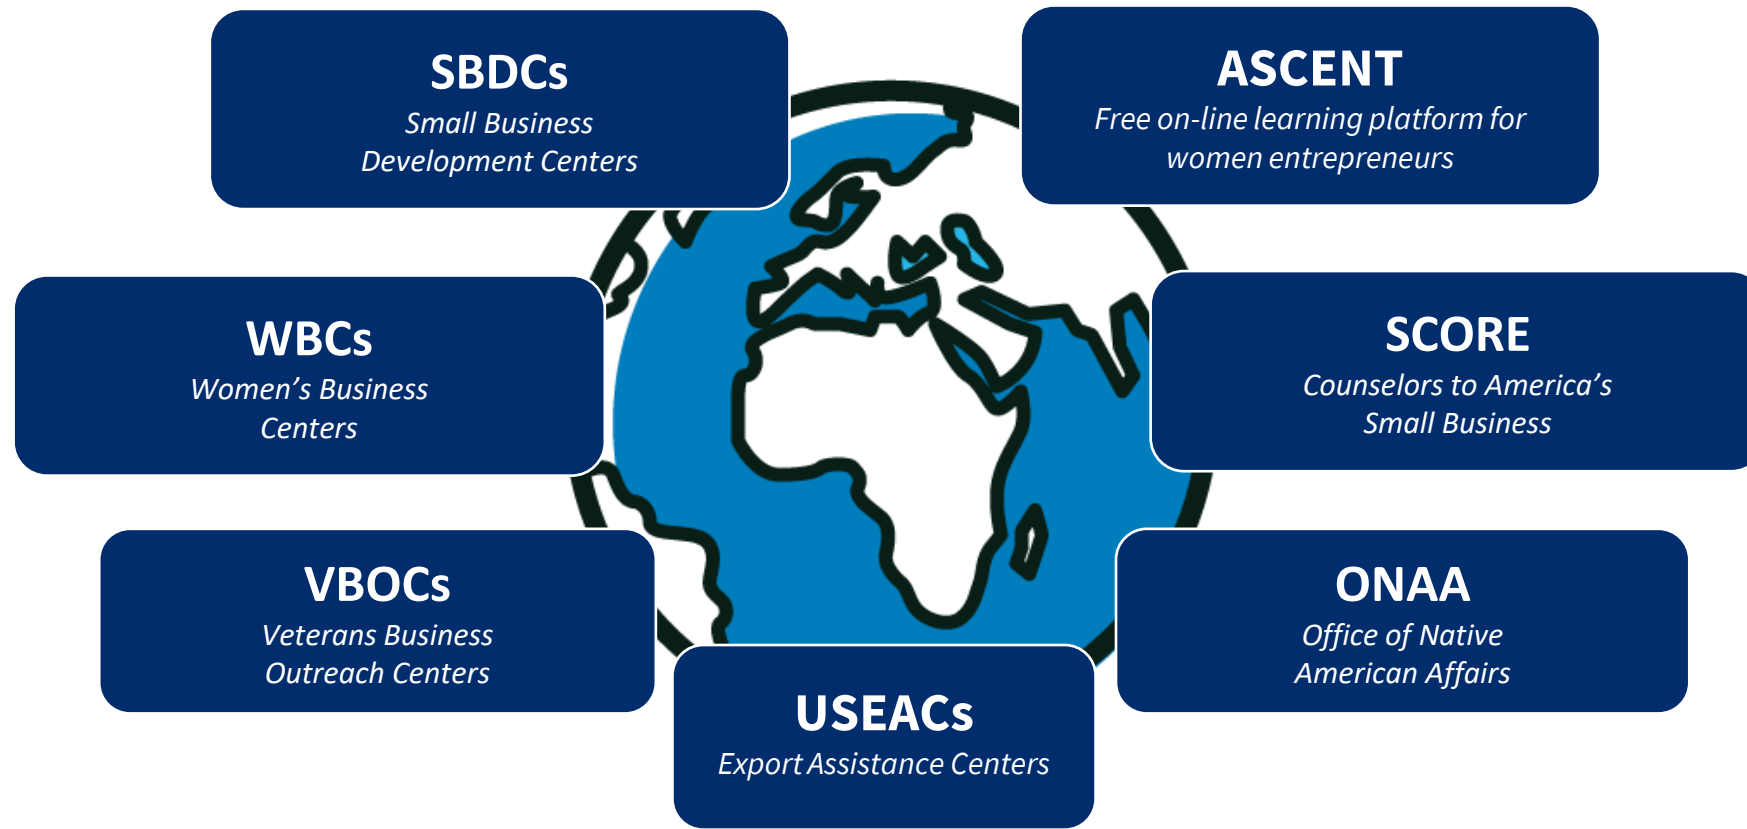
SBDCs
Small Business Development Centers

ASCENT
Free on-line learning platform for women entrepreneurs

WBCs
Women's Business Centers

SCORE
Counselors to America's Small Business

VBOCs
Veterans Business Outreach Centers

ONAA
Office of Native American Affairs

USEACs
Export Assistance Centers